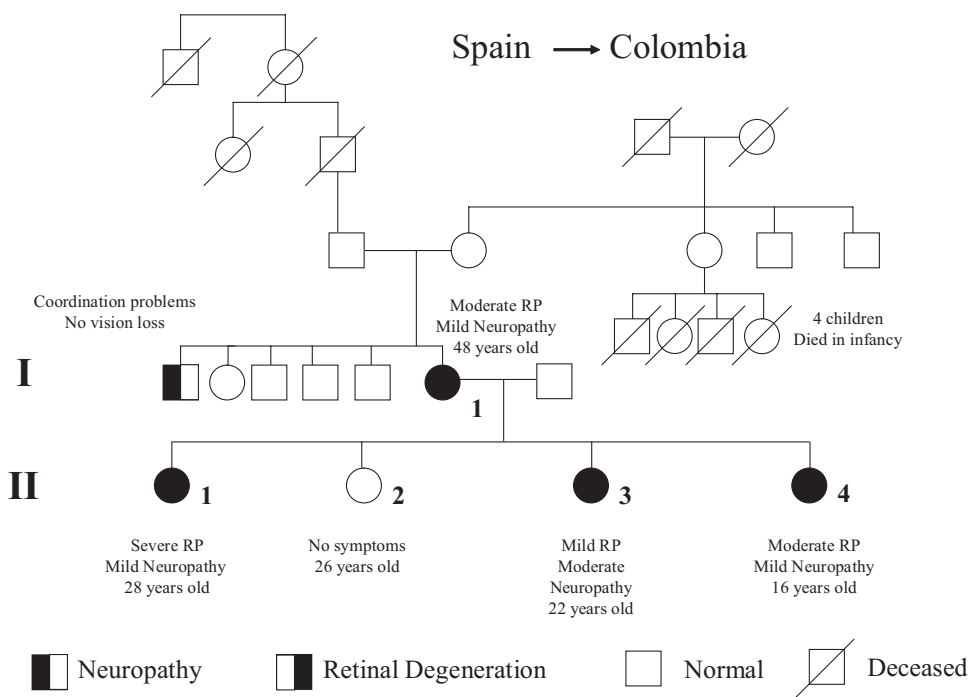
Spain → Colombia

Coordination problems
No vision loss

Moderate RP
Mild Neuropathy
48 years old

4 children
Died in infancy

I

1

II

1

2

3

4

Severe RP
Mild Neuropathy
28 years old

No symptoms
26 years old

Mild RP
Moderate
Neuropathy
22 years old

Moderate RP
Mild Neuropathy
16 years old

Neuropathy

Retinal Degeneration

Normal

Deceased